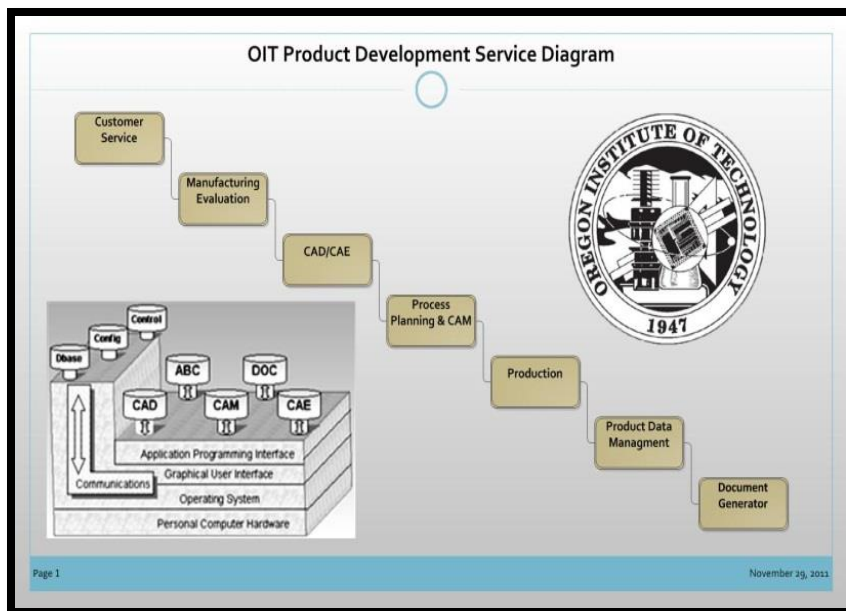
OIT Product Development Service Diagram

Customer Service

Manufacturing Evaluation

CAD/CAE

Process Planning & CAM

Production

Product Data Managment

Document Generator

OREGON INSTITUTE OF TECHNOLOGY
1947

Dbase
Config
Control
ABC
DOC
CAD
CAM
CAE
Application Programming Interface
Graphical User Interface
Communications
Operating System
Personal Computer Hardware

Page 1

November 29, 2011